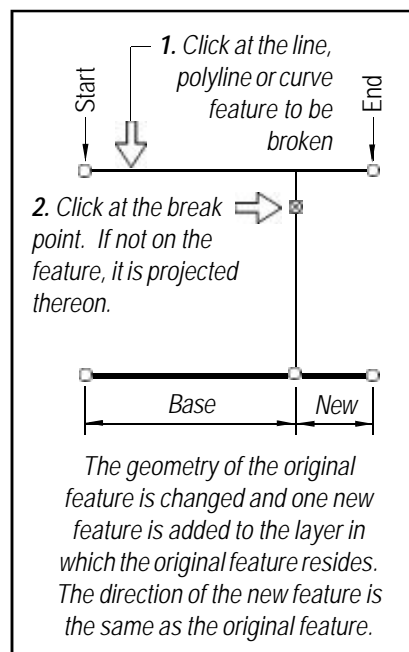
Start

1. Click at the line, polyline or curve feature to be broken

End

2. Click at the break point. If not on the feature, it is projected thereon.

Base

New

The geometry of the original feature is changed and one new feature is added to the layer in which the original feature resides. The direction of the new feature is the same as the original feature.